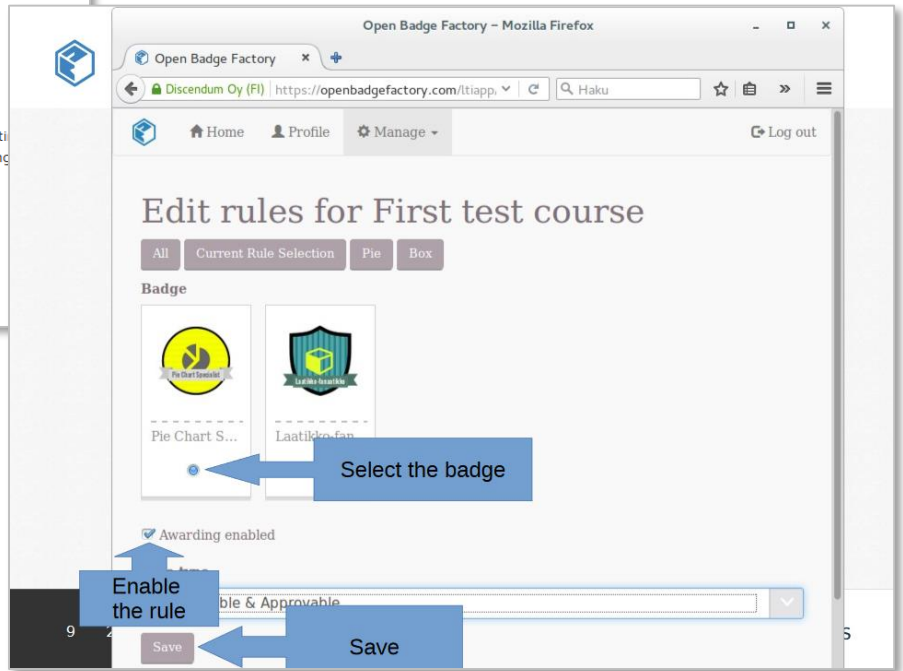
Open Badge Factory – Mozilla Firefox

Open Badge Factory

Discendum Oy (FI) https://openbadgefactory.com/ltiapp

Haku

Home Profile Manage Log out

Edit rules for First test course

All Current Rule Selection Pie Box

Badge

Pie Chart Specialist

Pie Chart S...

Laatikko-fanaatikko

Laatikko-fan...

Select the badge

Awarding enabled

Enable the rule

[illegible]ble & Approvable

Save

Save

ti
g

9 2

s